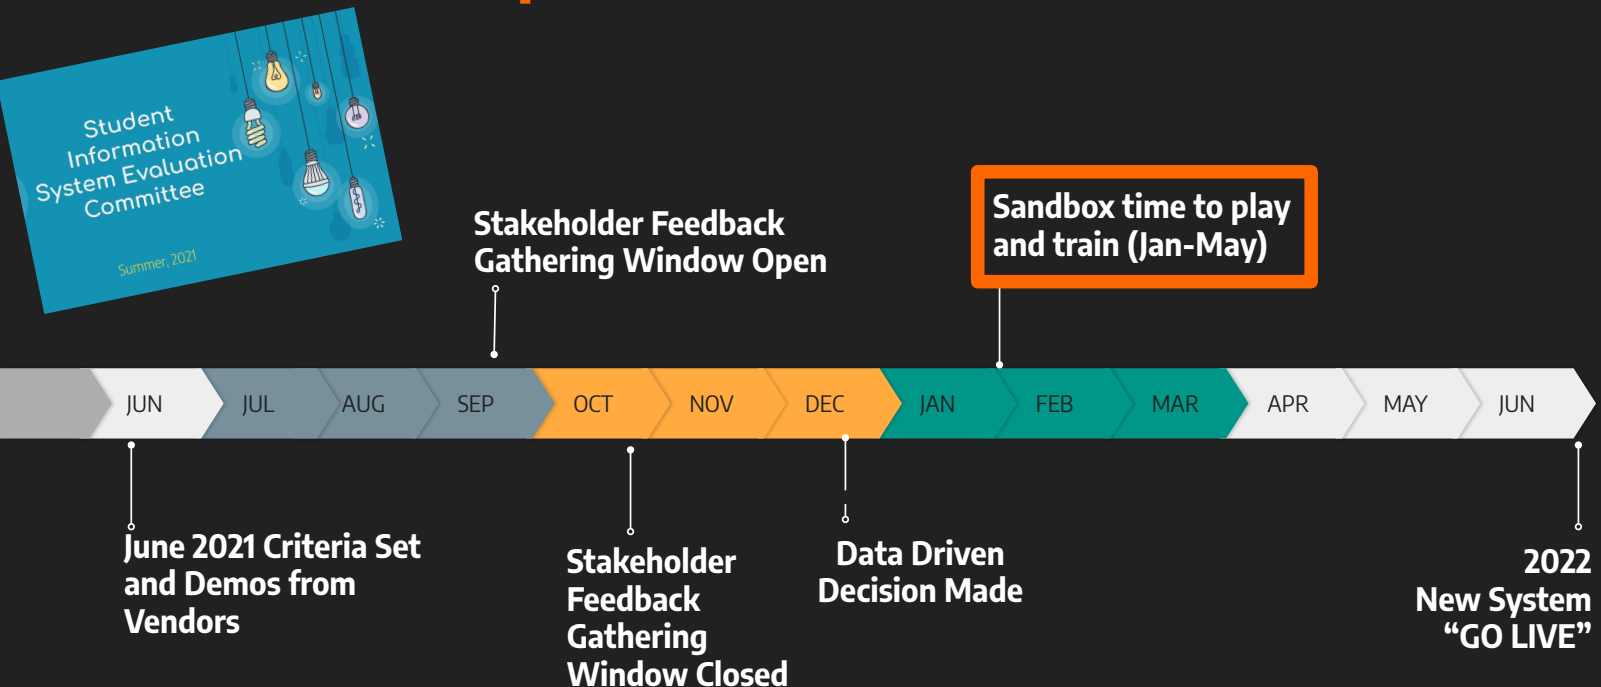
Student Information System Evaluation Committee

Summer, 2021

Stakeholder Feedback Gathering Window Open

Sandbox time to play and train (Jan-May)

JUN

JUL

AUG

SEP

OCT

NOV

DEC

JAN

FEB

MAR

APR

MAY

JUN

June 2021 Criteria Set and Demos from Vendors

Stakeholder Feedback Gathering Window Closed

Data Driven Decision Made

2022 New System “GO LIVE”